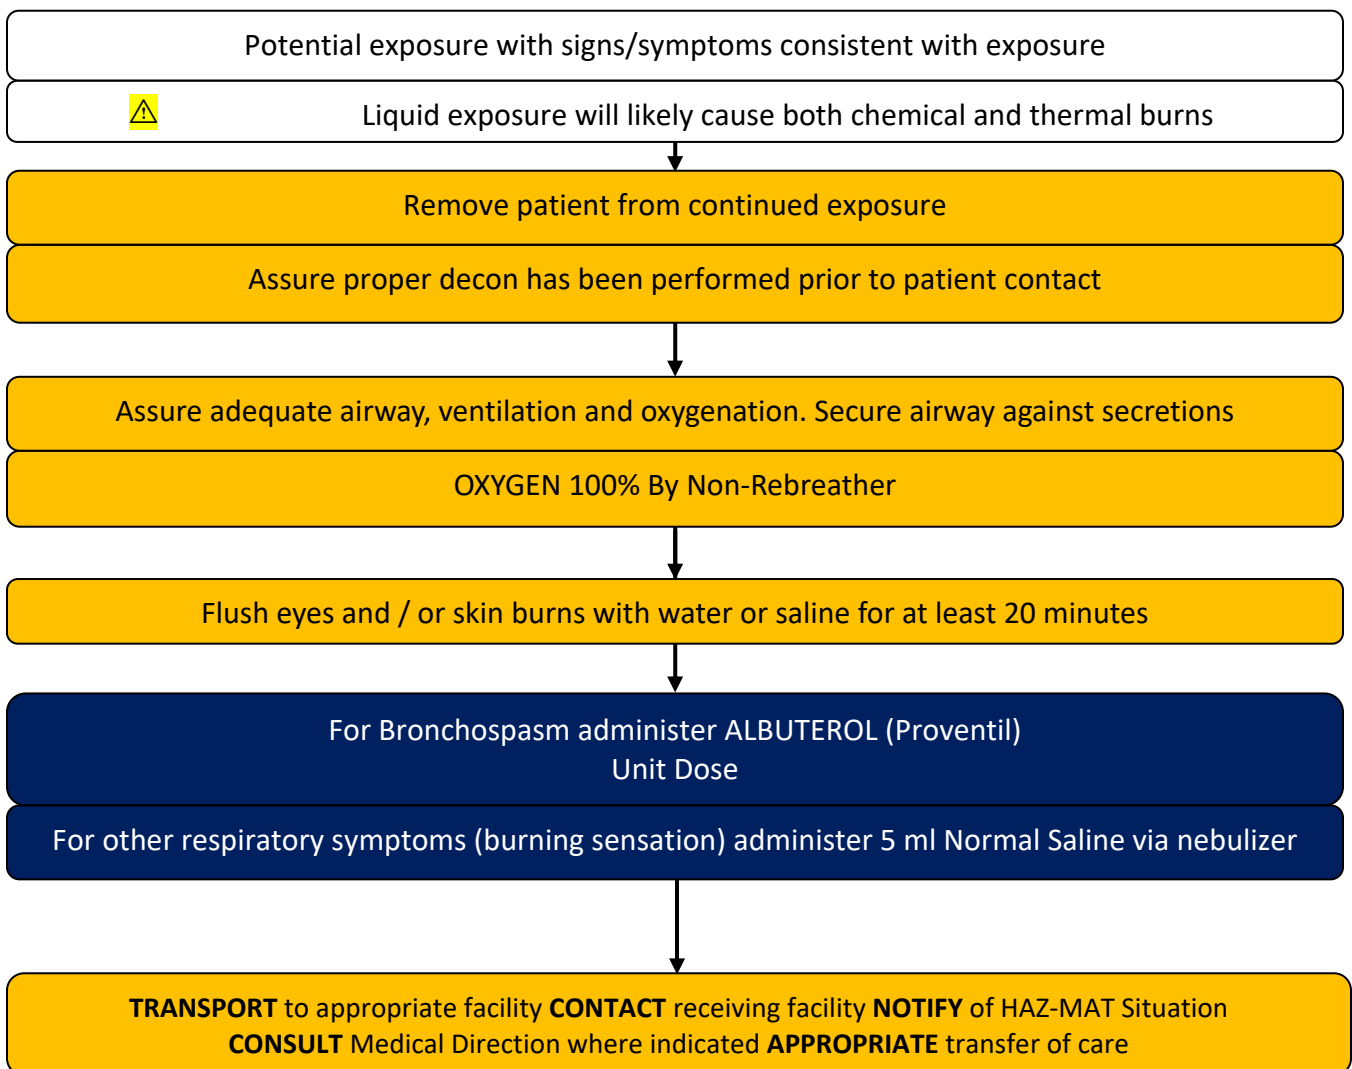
Potential exposure with signs/symptoms consistent with exposure

⚠ Liquid exposure will likely cause both chemical and thermal burns

Remove patient from continued exposure

Assure proper decon has been performed prior to patient contact

Assure adequate airway, ventilation and oxygenation. Secure airway against secretions

OXYGEN 100% By Non-Rebreather

Flush eyes and / or skin burns with water or saline for at least 20 minutes

For Bronchospasm administer ALBUTEROL (Proventil)
Unit Dose

For other respiratory symptoms (burning sensation) administer 5 ml Normal Saline via nebulizer

**TRANSPORT** to appropriate facility **CONTACT** receiving facility **NOTIFY** of HAZ-MAT Situation
**CONSULT** Medical Direction where indicated **APPROPRIATE** transfer of care